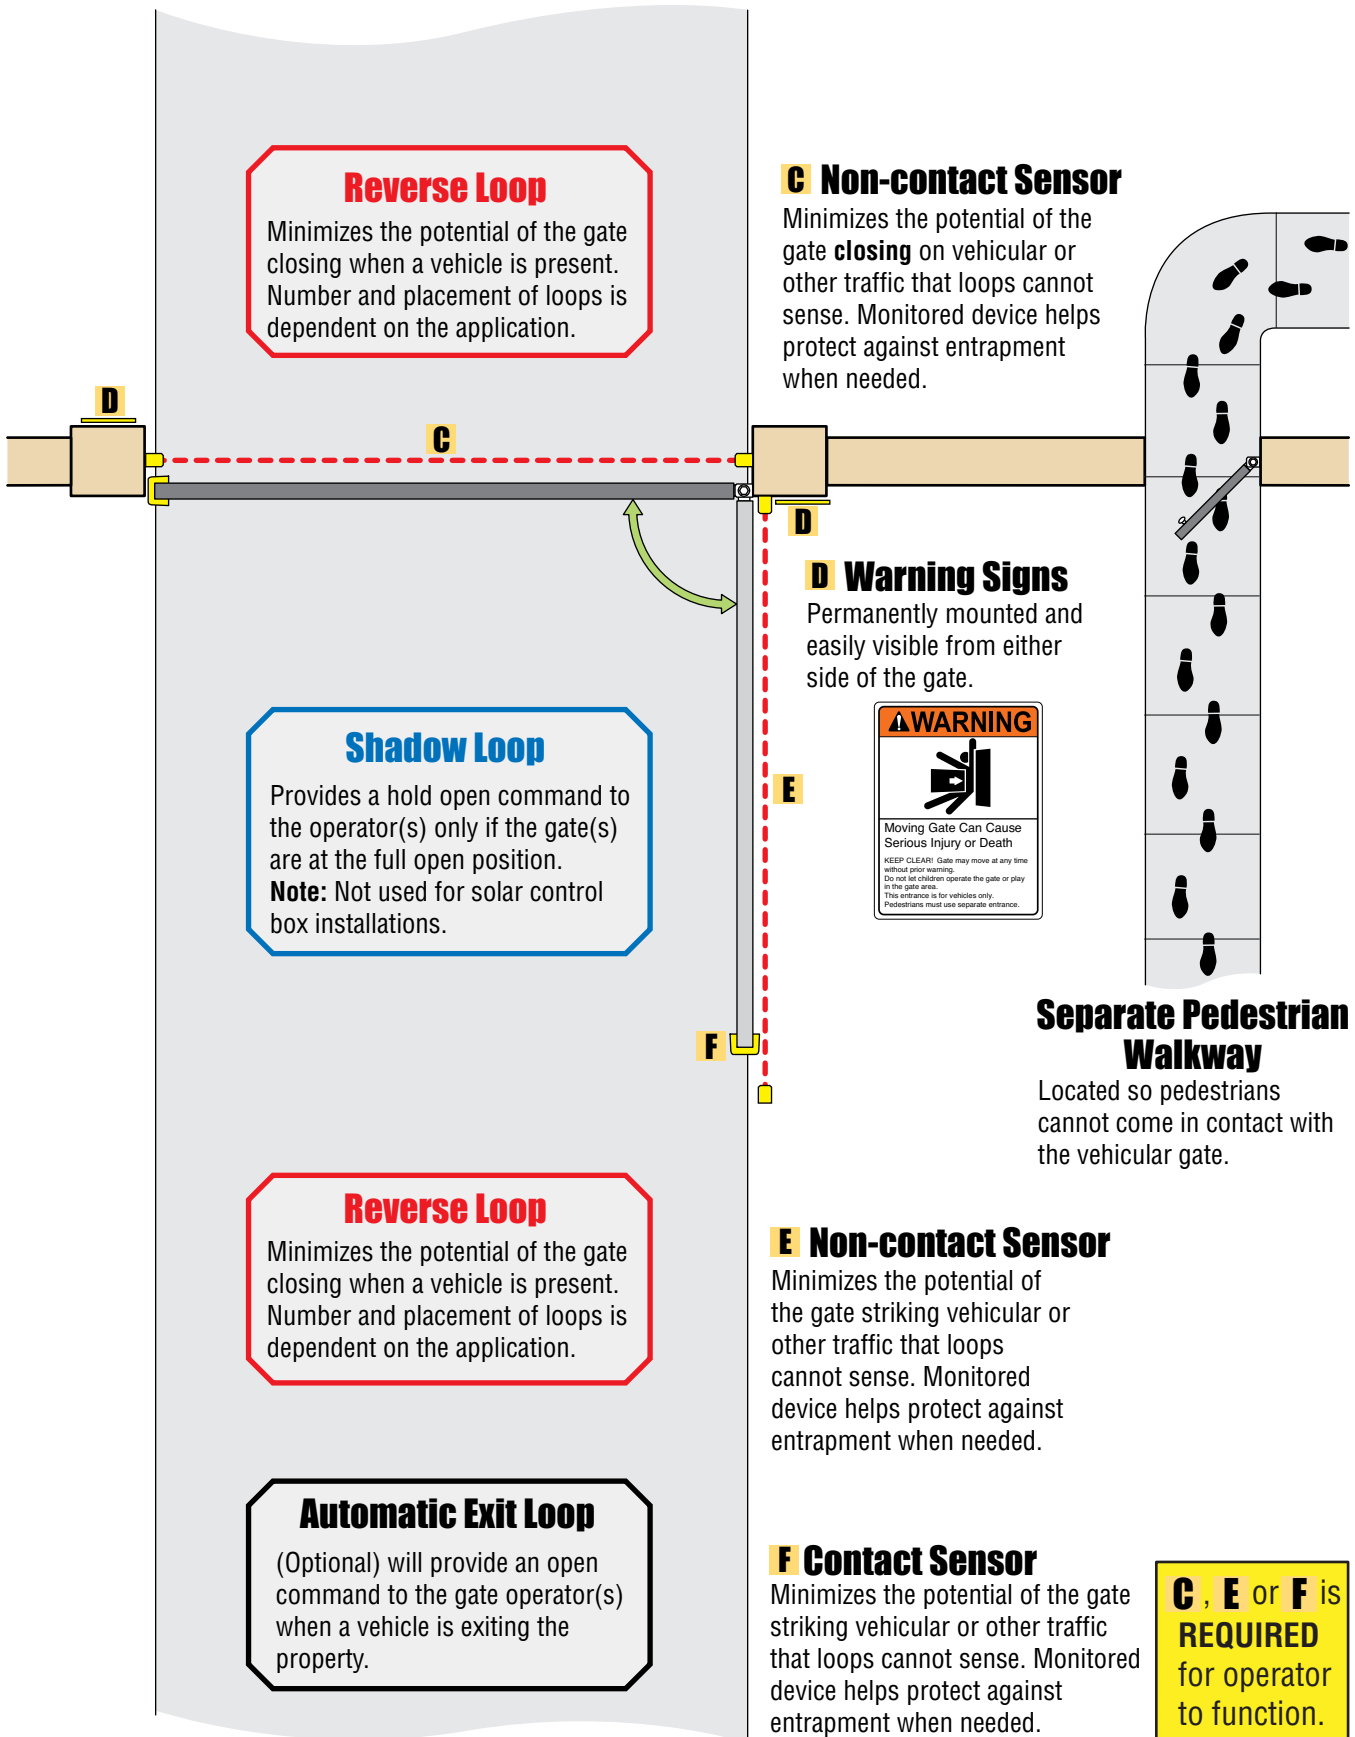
Reverse Loop
Minimizes the potential of the gate closing when a vehicle is present. Number and placement of loops is dependent on the application.

C Non-contact Sensor
Minimizes the potential of the gate **closing** on vehicular or other traffic that loops cannot sense. Monitored device helps protect against entrapment when needed.

D

C

D

D Warning Signs
Permanently mounted and easily visible from either side of the gate.

WARNING
Moving Gate Can Cause Serious Injury or Death
KEEP CLEAR! Gate may move at any time without prior warning.
Do not let children operate the gate or play in the gate area.
This entrance is for vehicles only.
Pedestrians must use separate entrance.

Shadow Loop
Provides a hold open command to the operator(s) only if the gate(s) are at the full open position.
**Note:** Not used for solar control box installations.

E

F

Separate Pedestrian Walkway
Located so pedestrians cannot come in contact with the vehicular gate.

Reverse Loop
Minimizes the potential of the gate closing when a vehicle is present. Number and placement of loops is dependent on the application.

E Non-contact Sensor
Minimizes the potential of the gate striking vehicular or other traffic that loops cannot sense. Monitored device helps protect against entrapment when needed.

Automatic Exit Loop
(Optional) will provide an open command to the gate operator(s) when a vehicle is exiting the property.

F Contact Sensor
Minimizes the potential of the gate striking vehicular or other traffic that loops cannot sense. Monitored device helps protect against entrapment when needed.

C, E or F is REQUIRED for operator to function.